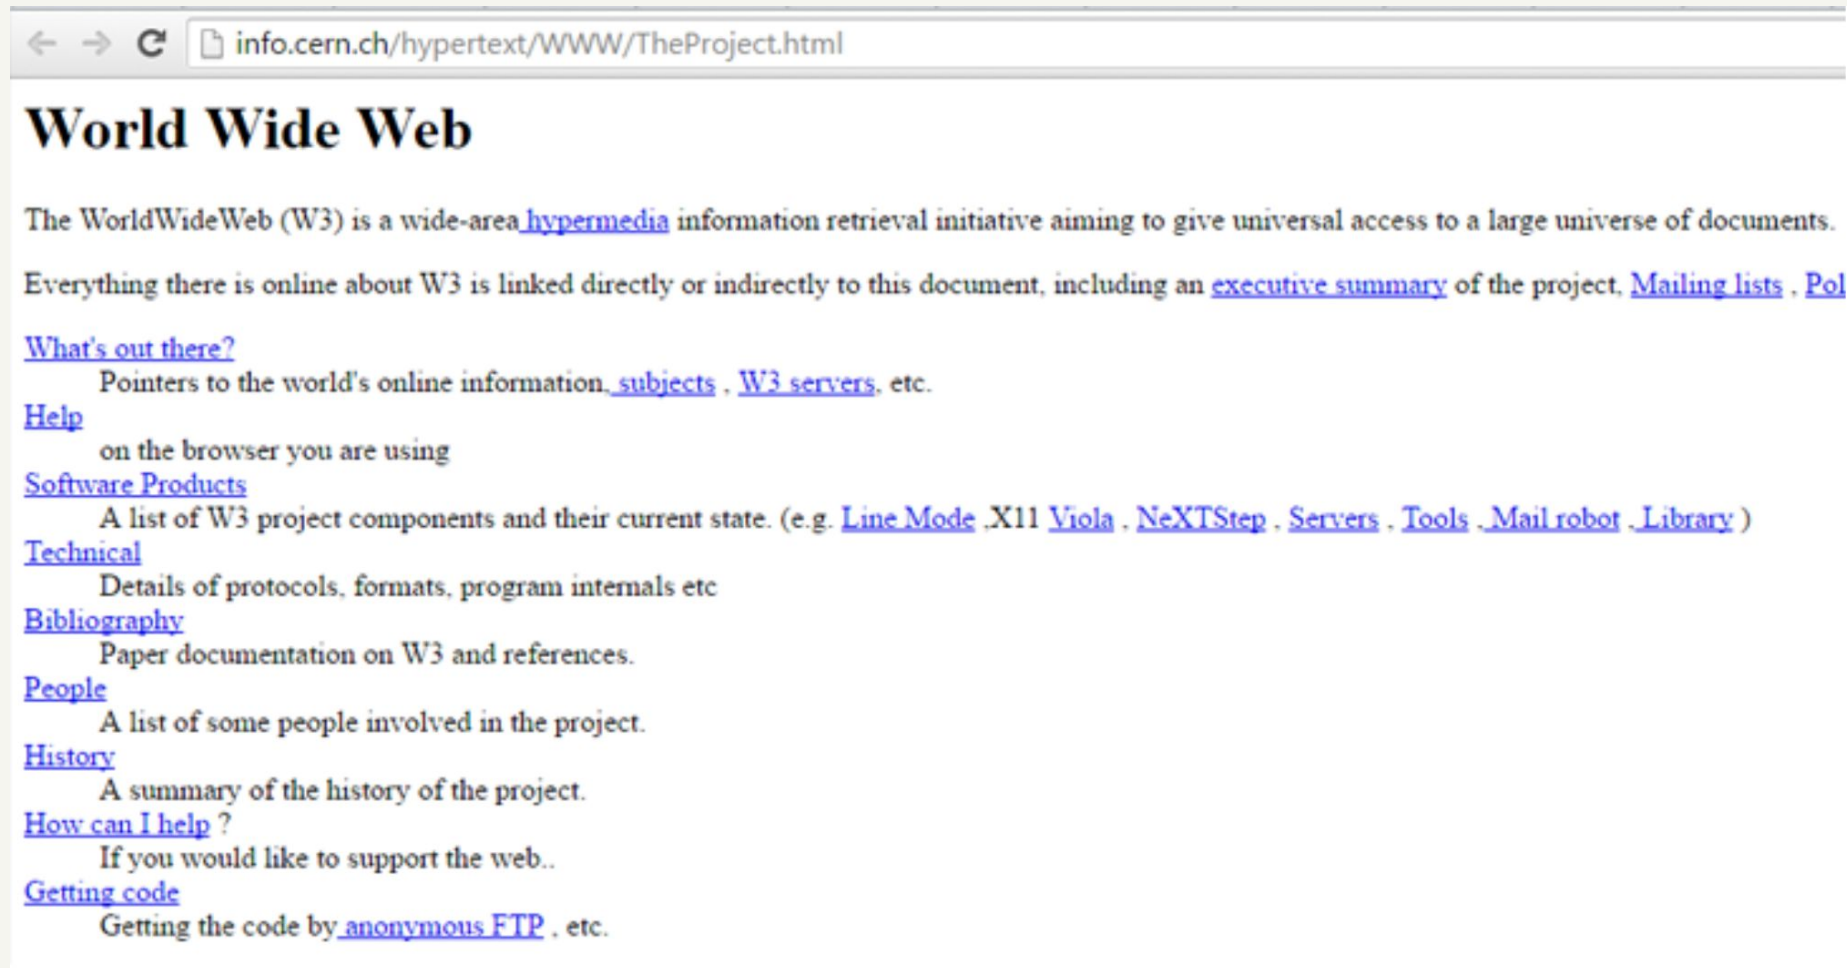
info.cern.ch/hypertext/WWW/TheProject.html

# World Wide Web

The WorldWideWeb (W3) is a wide-area hypermedia information retrieval initiative aiming to give universal access to a large universe of documents.

Everything there is online about W3 is linked directly or indirectly to this document, including an executive summary of the project, Mailing lists , Pol

What's out there?
Pointers to the world's online information, subjects , W3 servers, etc.
Help
on the browser you are using
Software Products
A list of W3 project components and their current state. (e.g. Line Mode ,X11 Viola , NeXTStep , Servers , Tools , Mail robot , Library )
Technical
Details of protocols, formats, program internals etc
Bibliography
Paper documentation on W3 and references.
People
A list of some people involved in the project.
History
A summary of the history of the project.
How can I help ?
If you would like to support the web..
Getting code
Getting the code by anonymous FTP , etc.